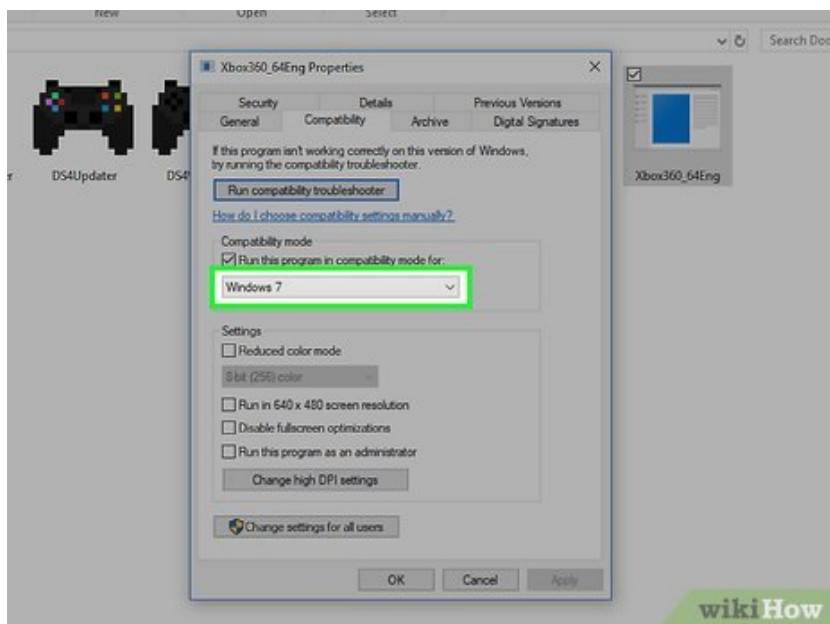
New
Open
Select
Search Doc

r
DS4Updater
DS4
Xbox360_64Eng

Xbox360_64Eng Properties
×

Security
Details
Previous Versions
General
Compatibility
Archive
Digital Signatures

If this program isn't working correctly on this version of Windows, try running the compatibility troubleshooter.

Run compatibility troubleshooter

How do I choose compatibility settings manually?

Compatibility mode
Run this program in compatibility mode for:
Windows 7

Settings
Reduced color mode
8-bit (256) color
Run in 640 x 480 screen resolution
Disable fullscreen optimizations
Run this program as an administrator
Change high DPI settings

Change settings for all users

OK
Cancel
Apply

wikiHow